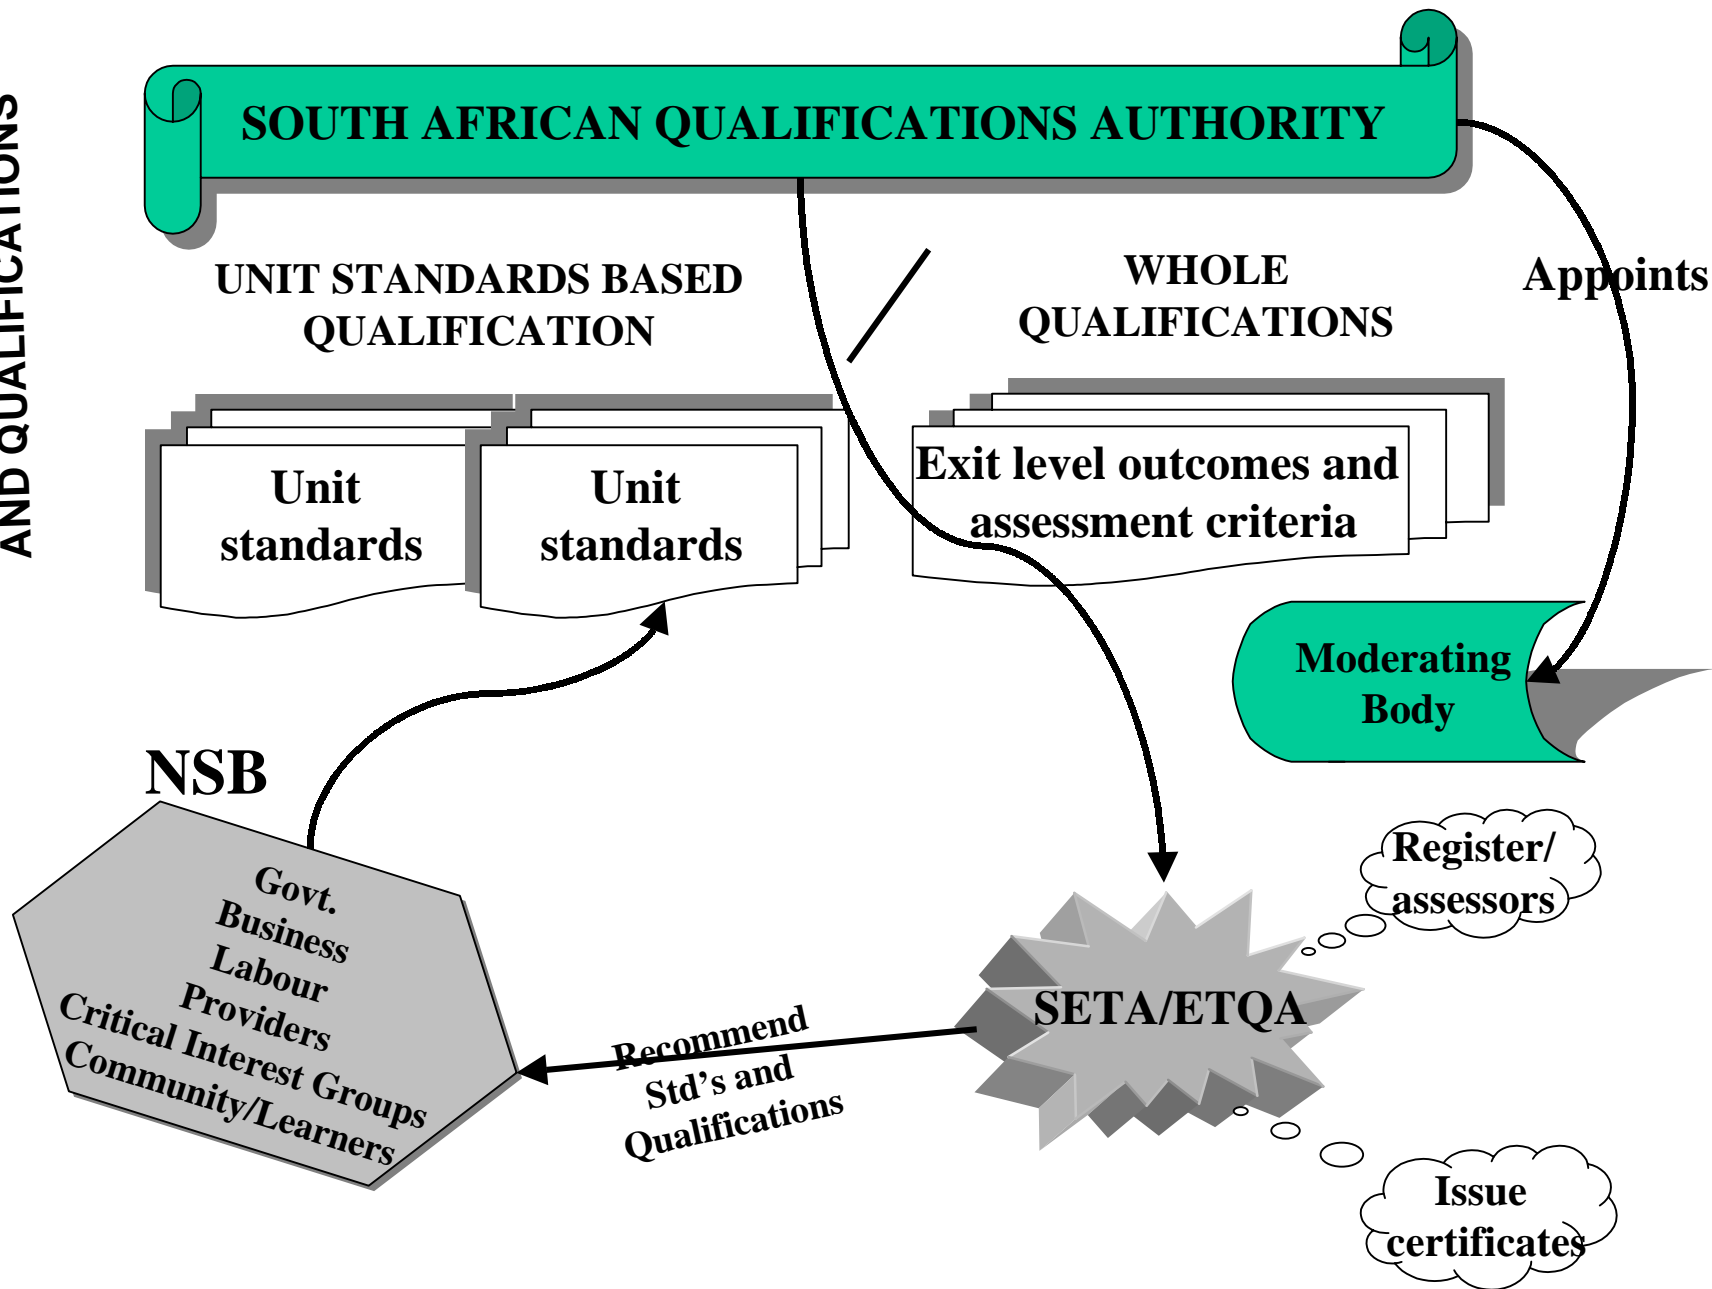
AND QUALIFICATIONS

SOUTH AFRICAN QUALIFICATIONS AUTHORITY

UNIT STANDARDS BASED QUALIFICATION

/

WHOLE QUALIFICATIONS

Appoints

Unit standards

Unit standards

Exit level outcomes and assessment criteria

Moderating Body

NSB

Govt.
Business
Labour
Providers
Critical Interest Groups
Community/Learners

Register/ assessors

SETA/ETQA

Recommend Std's and Qualifications

Issue certificates